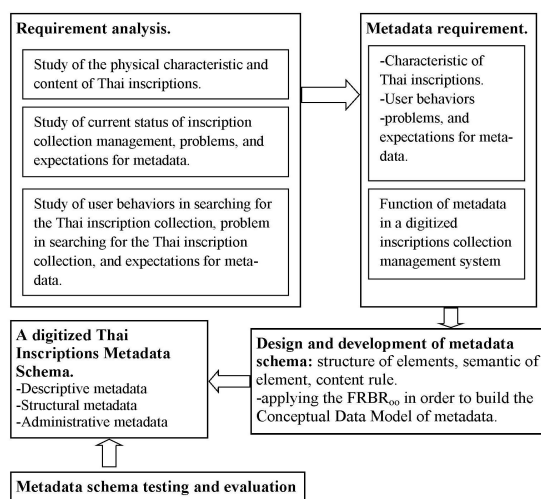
**Requirement analysis.**

Study of the physical characteristic and content of Thai inscriptions.

Study of current status of inscription collection management, problems, and expectations for metadata.

Study of user behaviors in searching for the Thai inscription collection, problem in searching for the Thai inscription collection, and expectations for metadata.

**Metadata requirement.**

-Characteristic of Thai inscriptions.
-User behaviors
-problems, and expectations for metadata.

Function of metadata in a digitized inscriptions collection management system

**Design and development of metadata schema:** structure of elements, semantic of element, content rule.
-applying the FRBR$_{oo}$ in order to build the Conceptual Data Model of metadata.

**A digitized Thai Inscriptions Metadata Schema.**
-Descriptive metadata
-Structural metadata
-Administrative metadata

**Metadata schema testing and evaluation**